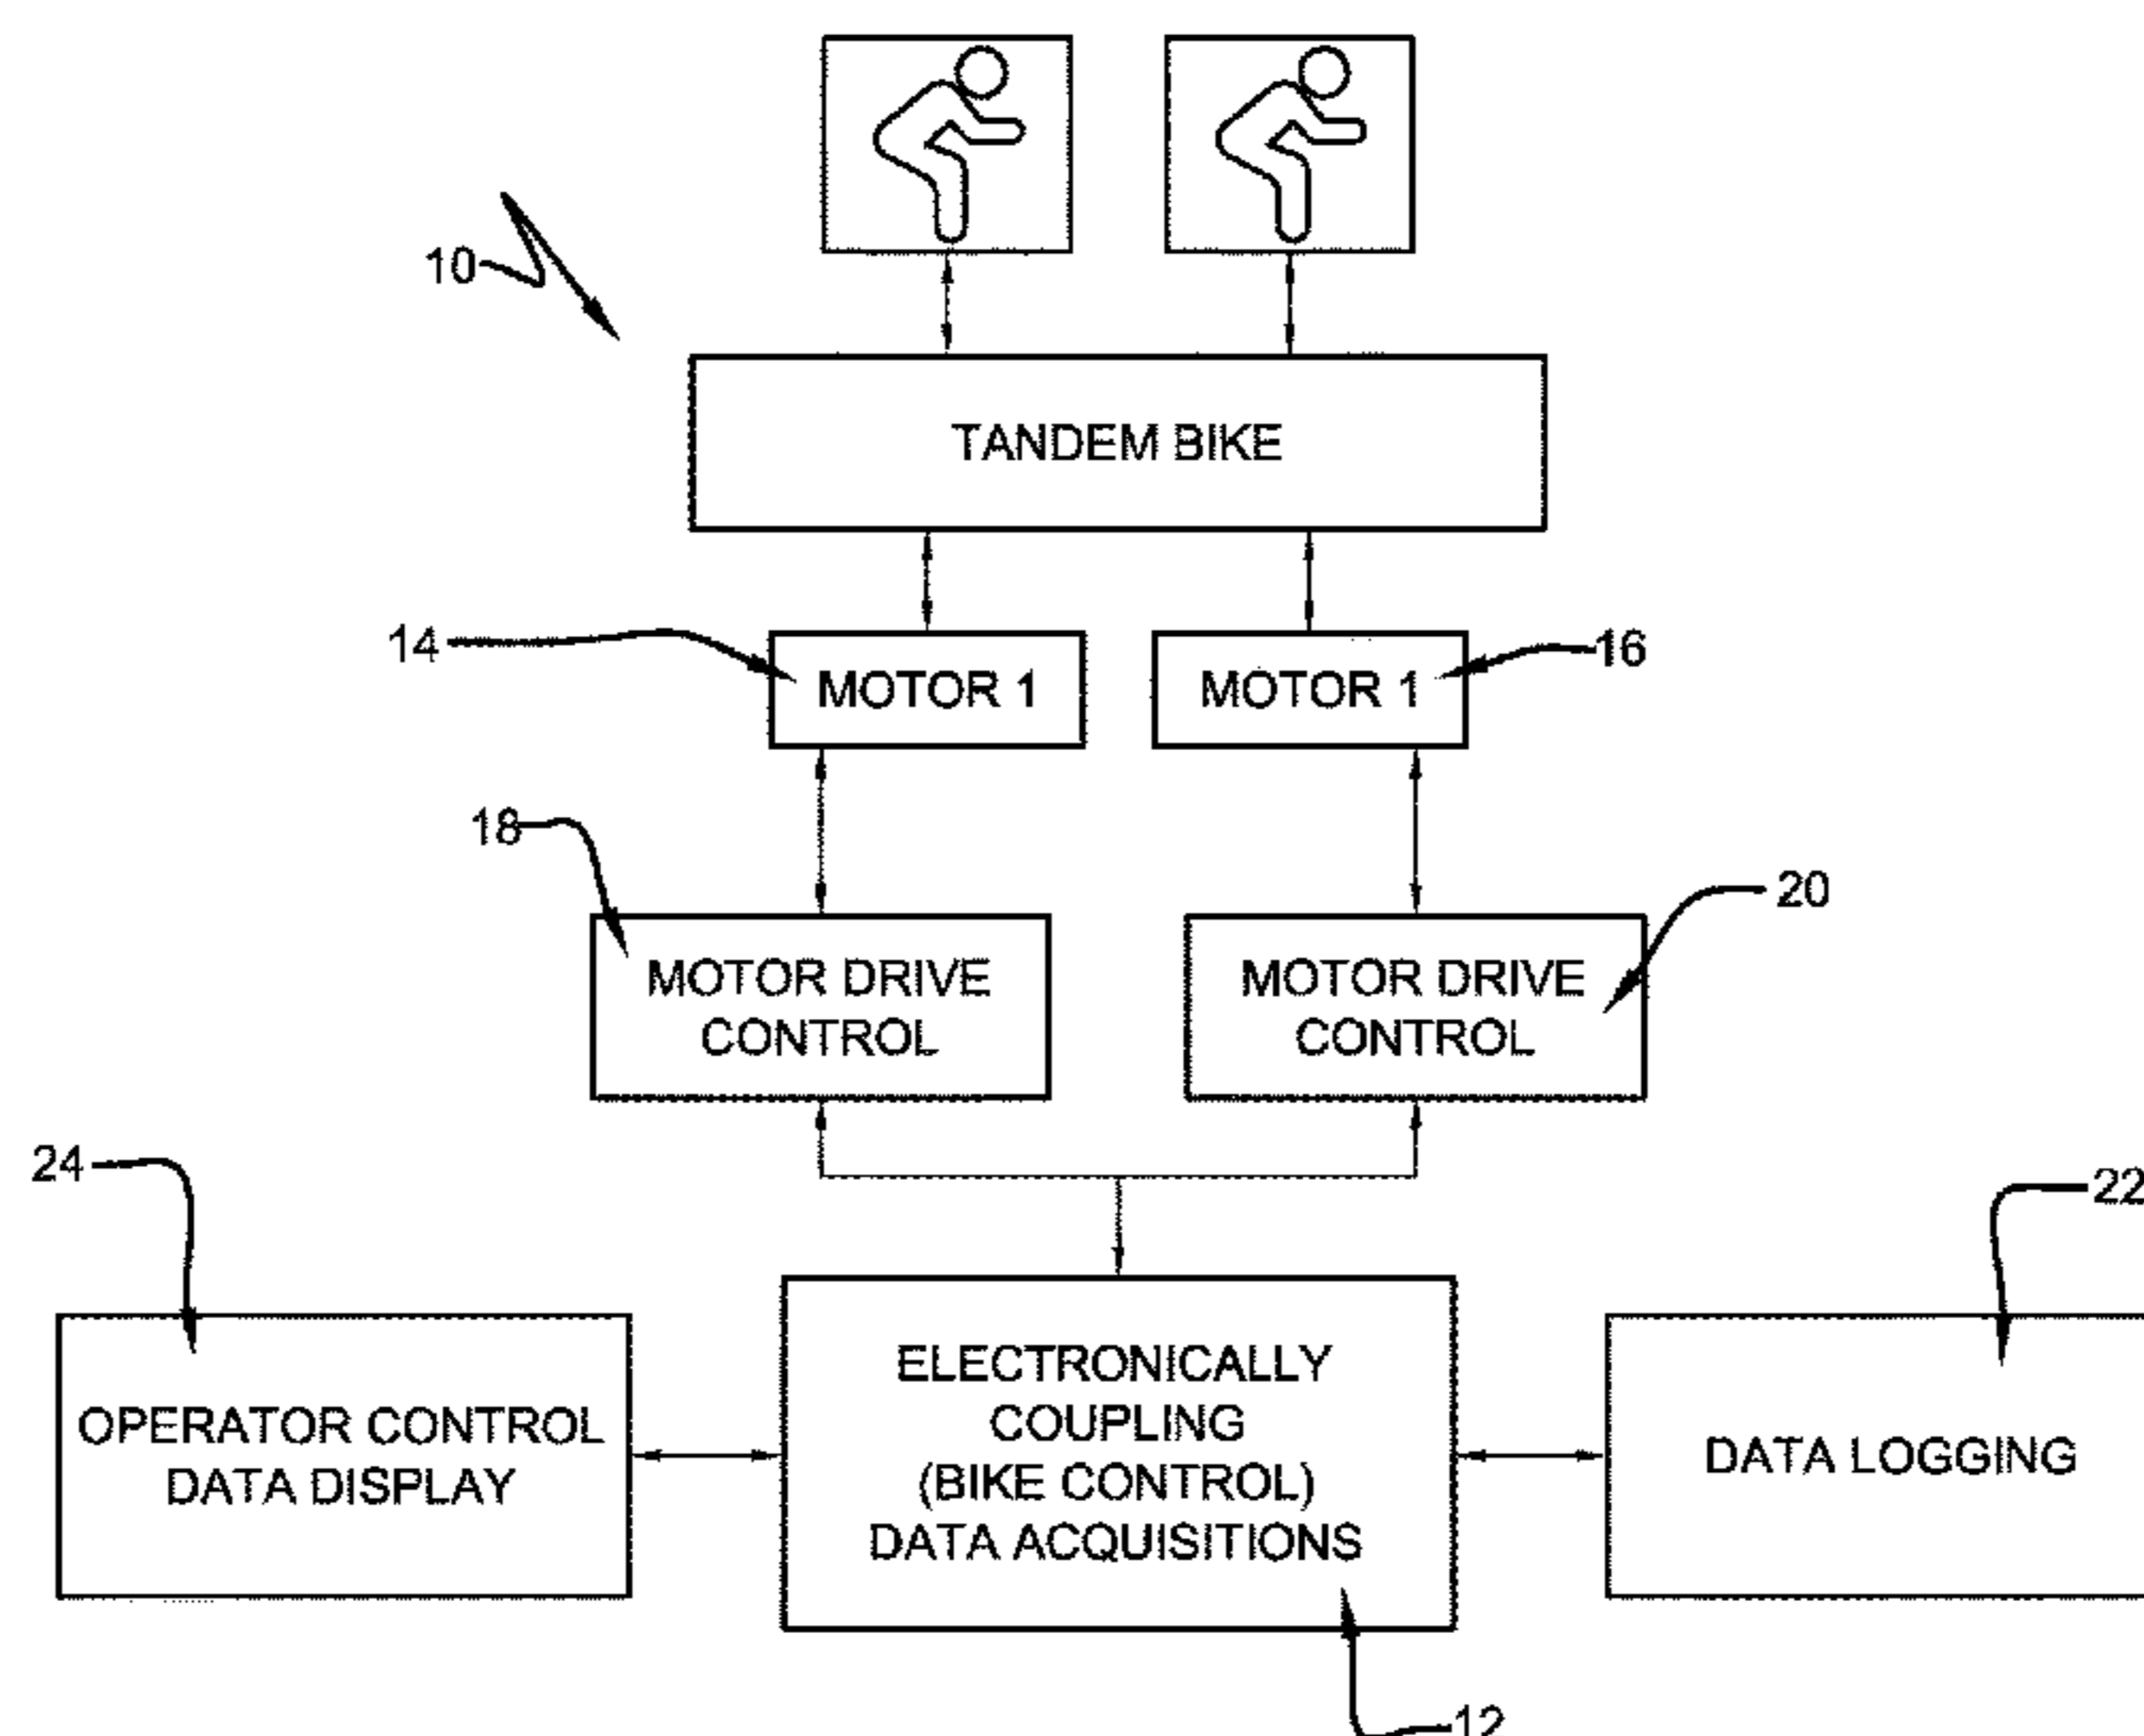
10

TANDEM BIKE

14

MOTOR 1

MOTOR 1

16

18

MOTOR DRIVE CONTROL

MOTOR DRIVE CONTROL

20

24

22

OPERATOR CONTROL DATA DISPLAY

ELECTRONICALLY COUPLING (BIKE CONTROL) DATA ACQUISITIONS

DATA LOGGING

12